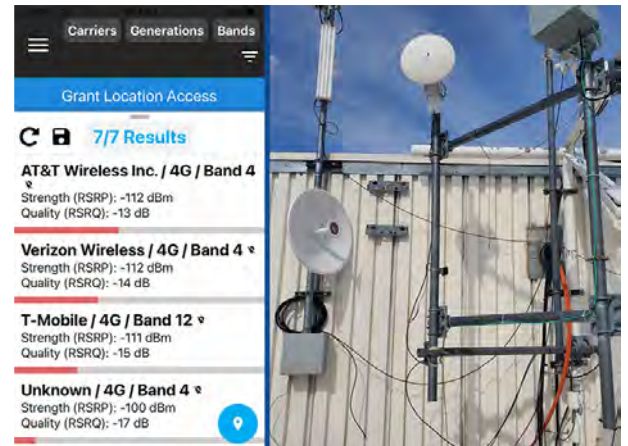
Carriers Generations Bands

Grant Location Access

7/7 Results

AT&T Wireless Inc. / 4G / Band 4
Strength (RSRP): -112 dBm
Quality (RSRQ): -13 dB

Verizon Wireless / 4G / Band 4
Strength (RSRP): -112 dBm
Quality (RSRQ): -14 dB

T-Mobile / 4G / Band 12
Strength (RSRP): -111 dBm
Quality (RSRQ): -15 dB

Unknown / 4G / Band 4
Strength (RSRP): -100 dBm
Quality (RSRQ): -17 dB